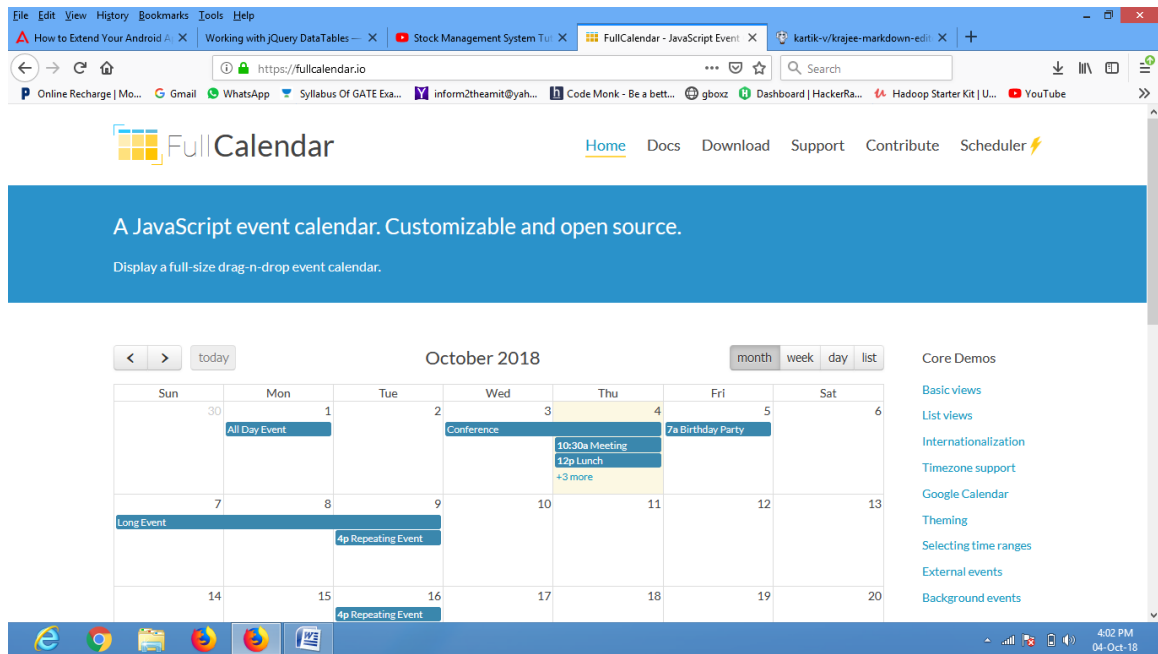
File Edit View History Bookmarks Tools Help

How to Extend Your Android A × | Working with jQuery DataTables – × | Stock Management System Tut × | FullCalendar - JavaScript Event × | kartik-v/krajee-markdown-edit × | +

https://fullcalendar.io ··· Search

Online Recharge | Mo... Gmail WhatsApp Syllabus Of GATE Exa... inform2theamit@yah... Code Monk - Be a bett... gboxz Dashboard | HackerRa... Hadoop Starter Kit | U... YouTube

FullCalendar

Home Docs Download Support Contribute Scheduler

A JavaScript event calendar. Customizable and open source.

Display a full-size drag-n-drop event calendar.

< > today

October 2018

month week day list

| Sun | Mon | Tue | Wed | Thu | Fri | Sat |
|---|---|---|---|---|---|---|
| 30 | 1 All Day Event | 2 | 3 Conference | 4 10:30a Meeting 12p Lunch +3 more | 5 7a Birthday Party | 6 |
| 7 Long Event | 8 | 9 4p Repeating Event | 10 | 11 | 12 | 13 |
| 14 | 15 | 16 4p Repeating Event | 17 | 18 | 19 | 20 |

Core Demos

Basic views
List views
Internationalization
Timezone support
Google Calendar
Theming
Selecting time ranges
External events
Background events

4:02 PM
04-Oct-18